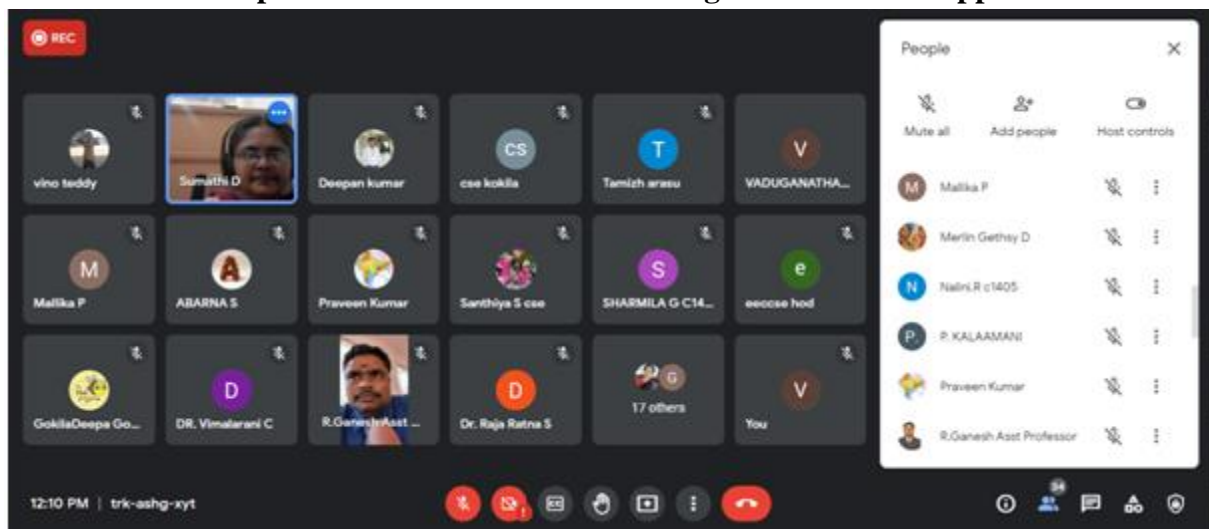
REC

vino teddy
Sumathi D
Deepan kumar
CS
cse kokila
T
Tamizh arasu
V
VADUGANATHA...
M
Mallika P
A
ABARNA S
Praveen Kumar
Santhiya S cse
S
SHARMILA G C14...
e
eeecse hod
GokilaDeepa Go...
D
DR. Vimalarani C
R.Ganesh Asst ...
D
Dr. Raja Ratna S
G
17 others
V
You

People
Mute all
Add people
Host controls
M Mallika P
Merlin Gethsy D
N Nalini.R c1405
P. P. KALAAMANI
Praveen Kumar
R.Ganesh Asst Professor

12:10 PM | trk-ashg-xyt
34